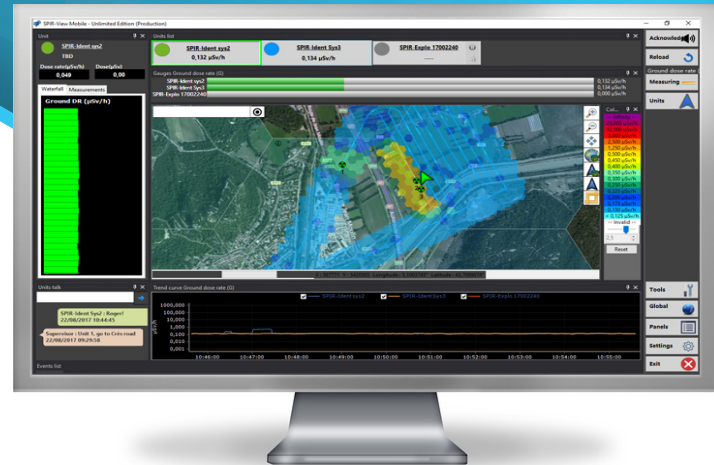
SPIR-View Mobile - Unlimited Edition (Production)

Unit

SPIR-Ident sys2

TBD

Dose rate(µSv/h)

Dose(µSv)

0,049

0,00

Waterfall

Measurements

Ground DR (µSv/h)

Units list

SPIR-Ident sys2

0,132 µSv/h

SPIR-Ident Sys3

0,134 µSv/h

SPIR-Explo 17002240

----

Gauges Ground dose rate (G)

SPIR-Ident sys2

SPIR-Ident Sys3

SPIR-Explo 17002240

0,132 µSv/h

0,134 µSv/h

0,000 µSv/h

Col...

Infinity

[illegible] µSv/h

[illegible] µSv/h

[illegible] µSv/h

0,500 µSv/h

1,250 µSv/h

0,600 µSv/h

0,500 µSv/h

0,450 µSv/h

0,400 µSv/h

0,350 µSv/h

0,300 µSv/h

0,250 µSv/h

0,225 µSv/h

0,200 µSv/h

0,175 µSv/h

0,150 µSv/h

0,125 µSv/h

--- Invalid ---

2,5

Reset

Acknowledge

Reload

Ground dose rate

Measuring

Units

Units talk

SPIR-Ident Sys2 : Roger!

22/08/2017 10:44:45

Supervisor : Unit 1, go to Cris road

22/08/2017 09:29:58

Trend curve Ground dose rate (G)

SPIR-Ident sys2

SPIR-Ident Sys3

SPIR-Explo 17002240

1000,000

100,000

10,000

1,000

0,100

0,010

0,001

10:46:00

10:47:00

10:48:00

10:49:00

10:50:00

10:51:00

10:52:00

10:53:00

10:54:00

10:55:00

Tools

Global

Panels

Settings

Exit

Events list